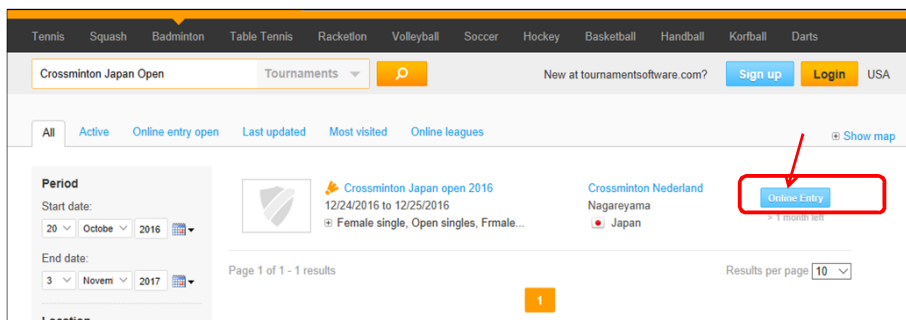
Tennis Squash Badminton Table Tennis Racketlon Volleyball Soccer Hockey Basketball Handball Korfball Darts

Crossminton Japan Open Tournaments

New at tournamentsoftware.com? Sign up Login USA

All Active Online entry open Last updated Most visited Online leagues

Show map

Period

Start date:

20 Octobe 2016

End date:

3 Novem 2017

Crossminton Japan open 2016

12/24/2016 to 12/25/2016

Female single, Open singles, Frmale...

Crossminton Nederland

Nagareyama

Japan

Online Entry

> 1 month left

Page 1 of 1 - 1 results

Results per page 10

1

Location